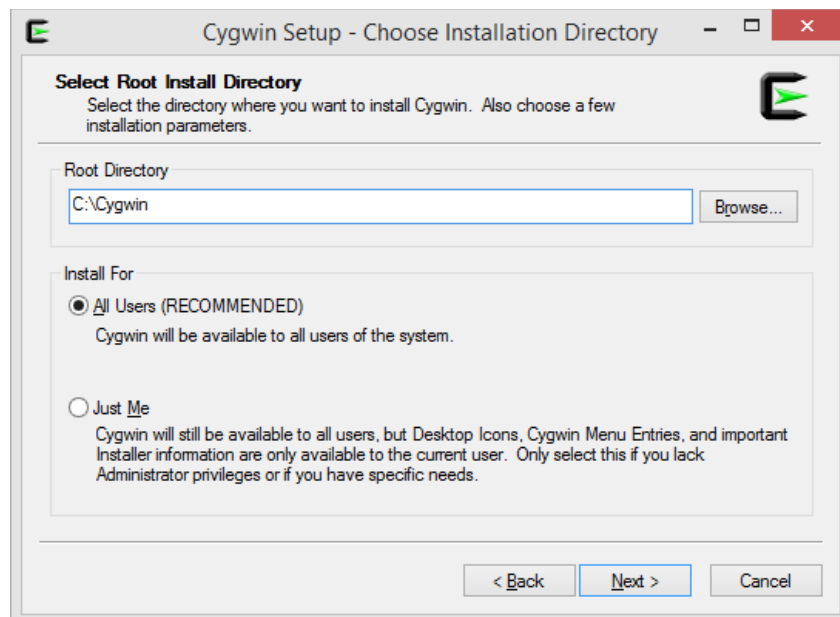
Cygwin Setup - Choose Installation Directory

Select Root Install Directory
Select the directory where you want to install Cygwin. Also choose a few installation parameters.

Root Directory
C:\Cygwin
Browse...

Install For
All Users (RECOMMENDED)
Cygwin will be available to all users of the system.

Just Me
Cygwin will still be available to all users, but Desktop Icons, Cygwin Menu Entries, and important Installer information are only available to the current user. Only select this if you lack Administrator privileges or if you have specific needs.

< Back
Next >
Cancel